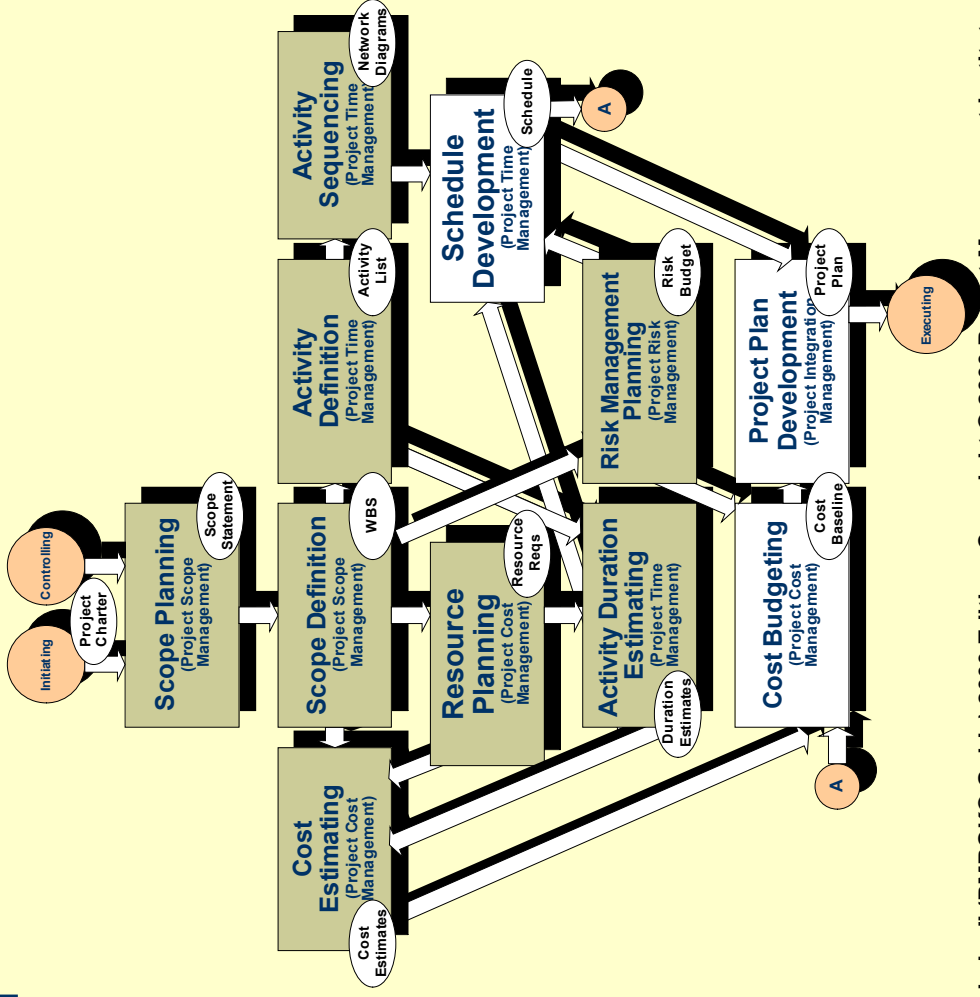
Initiating

Controlling

Project Charter

Scope Planning
(Project Scope Management)

Scope Statement

Scope Definition
(Project Scope Management)

WBS

Activity Definition
(Project Time Management)

Activity List

Activity Sequencing
(Project Time Management)

Network Diagrams

Schedule Development
(Project Time Management)

Schedule

A

Resource Planning
(Project Cost Management)

Resource Reqs

Risk Management Planning
(Project Risk Management)

Risk Budget

Activity Duration Estimating
(Project Time Management)

Duration Estimates

Project Plan Development
(Project Integration Management)

Project Plan

Executing

Cost Estimating
(Project Cost Management)

Cost Estimates

Cost Budgeting
(Project Cost Management)

Cost Baseline

A